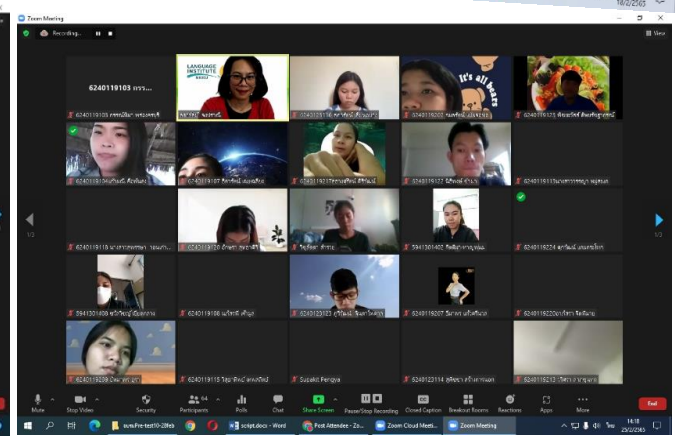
Zoom Meeting

Recording...

View

6240119103 ธรร...

LANGUAGE INSTITUTE

6240119103 ธรรมนิตยา พรหมศรี

6240119136

6240119202

6240119125

6240119124

6240119107

6240119213

6240119122

6240119133

6240119118

6240119120

6240119224

5941301402

6240119224

5941301408

6240119108

6240123123

6240119207

6240119220

6240119208

6240119115

Supakit Pengya

6240123114

6240119212

1/3

1/3

Mute

Stop Video

Security

64 Participants

Polls

Chat

Share Screen

Pause/Stop Recording

Closed Caption

Breakout Rooms

Reactions

Apps

More

End

sum Pre-test10-28feb

script.docx - Word

Post Attendee - Zo...

Zoom Cloud Meeti...

Zoom Meeting

ไทย

16:18

25/2/2565